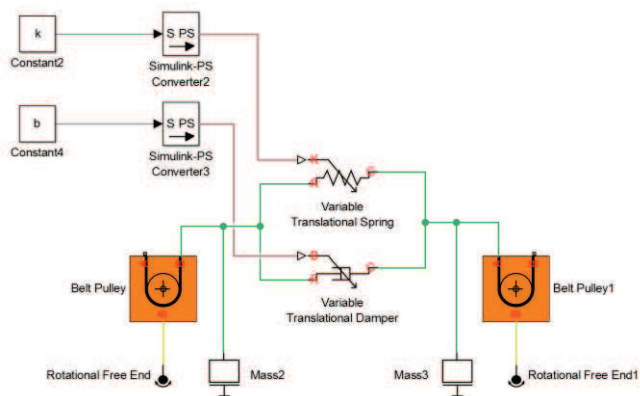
k
Constant2

S PS
Simulink-PS Converter2

b
Constant4

S PS
Simulink-PS Converter3

Variable Translational Spring

Variable Translational Damper

Belt Pulley

Belt Pulley1

Rotational Free End

Mass2

Mass3

Rotational Free End1